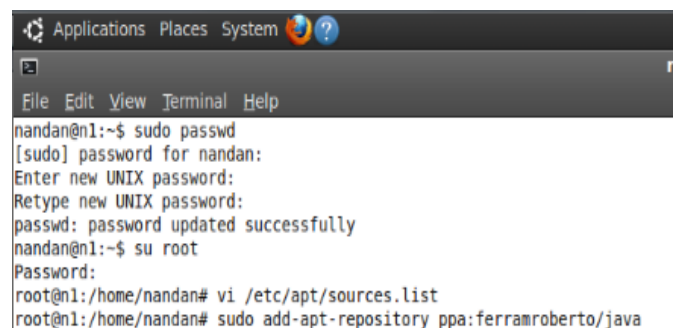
Applications Places System

File Edit View Terminal Help

nandan@n1:~$ sudo passwd
[sudo] password for nandan:
Enter new UNIX password:
Retype new UNIX password:
passwd: password updated successfully
nandan@n1:~$ su root
Password:
root@n1:/home/nandan# vi /etc/apt/sources.list
root@n1:/home/nandan# sudo add-apt-repository ppa:ferramroberto/java